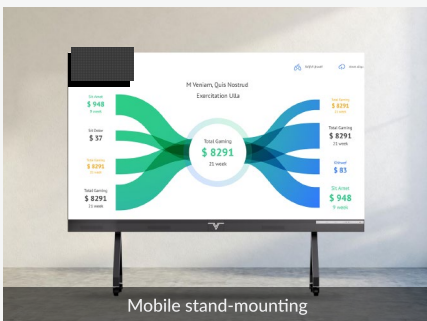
M Veniam, Quis Nostrud
Exercitation Ulla

Sit Amet
$ 948
15 week

Sit Dolor
$ 37

Total Gaming
$ 8295
15 week

Total Gaming
$ 8291
15 week

Total Gaming
$ 8291
15 week

Total Gaming
$ 8291
15 week

Total Gaming
$ 8291
15 week

Sit Amet
$ 83

Sit Amet
$ 948
15 week

Mobile stand-mounting